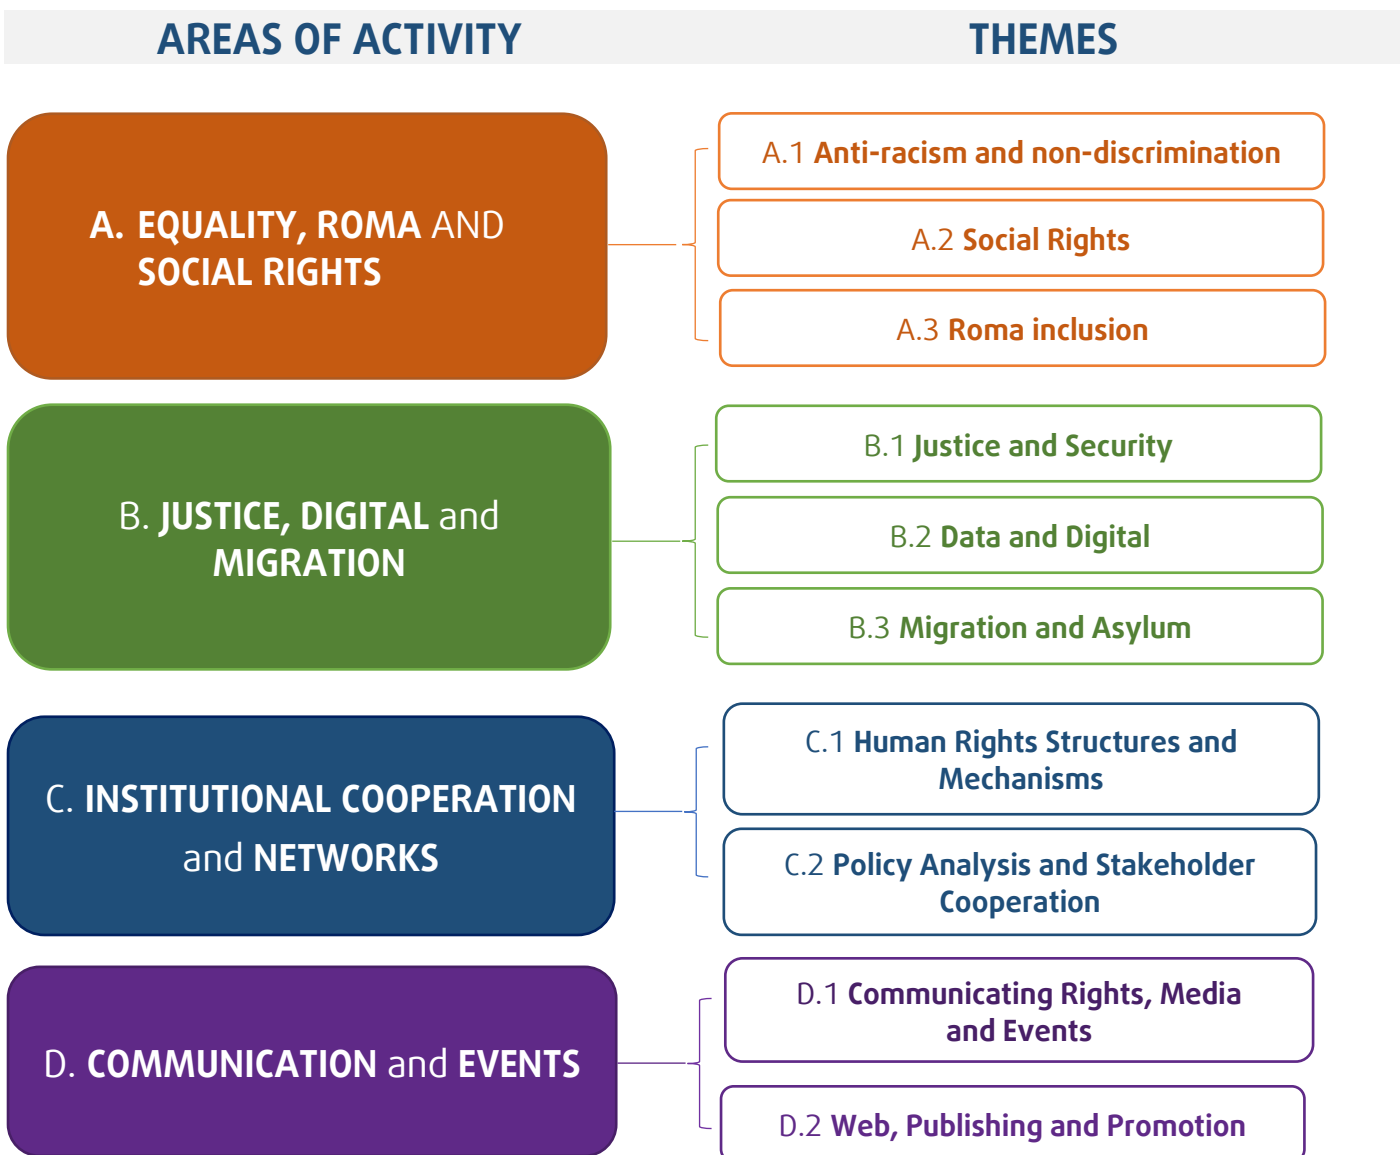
AREAS OF ACTIVITY

THEMES

A. EQUALITY, ROMA AND SOCIAL RIGHTS

A.1 Anti-racism and non-discrimination

A.2 Social Rights

A.3 Roma inclusion

B. JUSTICE, DIGITAL and MIGRATION

B.1 Justice and Security

B.2 Data and Digital

B.3 Migration and Asylum

C. INSTITUTIONAL COOPERATION and NETWORKS

C.1 Human Rights Structures and Mechanisms

C.2 Policy Analysis and Stakeholder Cooperation

D. COMMUNICATION and EVENTS

D.1 Communicating Rights, Media and Events

D.2 Web, Publishing and Promotion